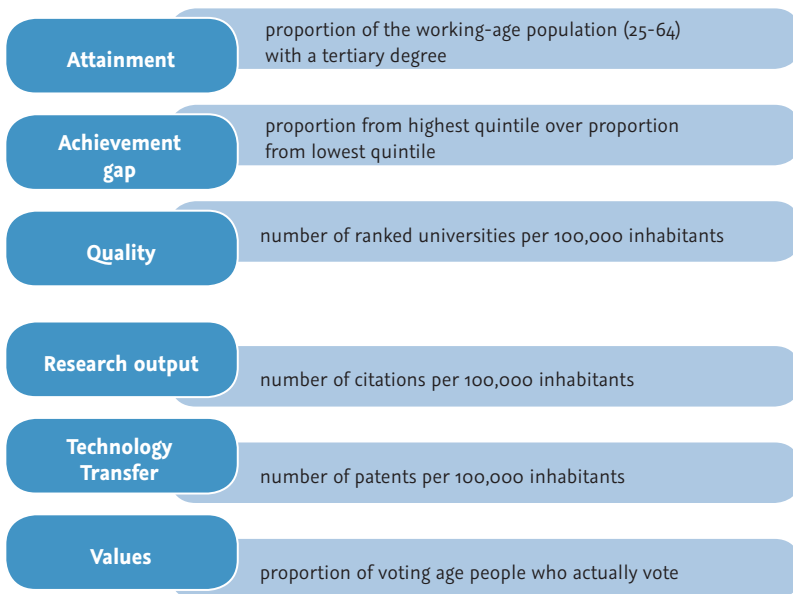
Attainment

proportion of the working-age population (25-64) with a tertiary degree

Achievement gap

proportion from highest quintile over proportion from lowest quintile

Quality

number of ranked universities per 100,000 inhabitants

Research output

number of citations per 100,000 inhabitants

Technology Transfer

number of patents per 100,000 inhabitants

Values

proportion of voting age people who actually vote